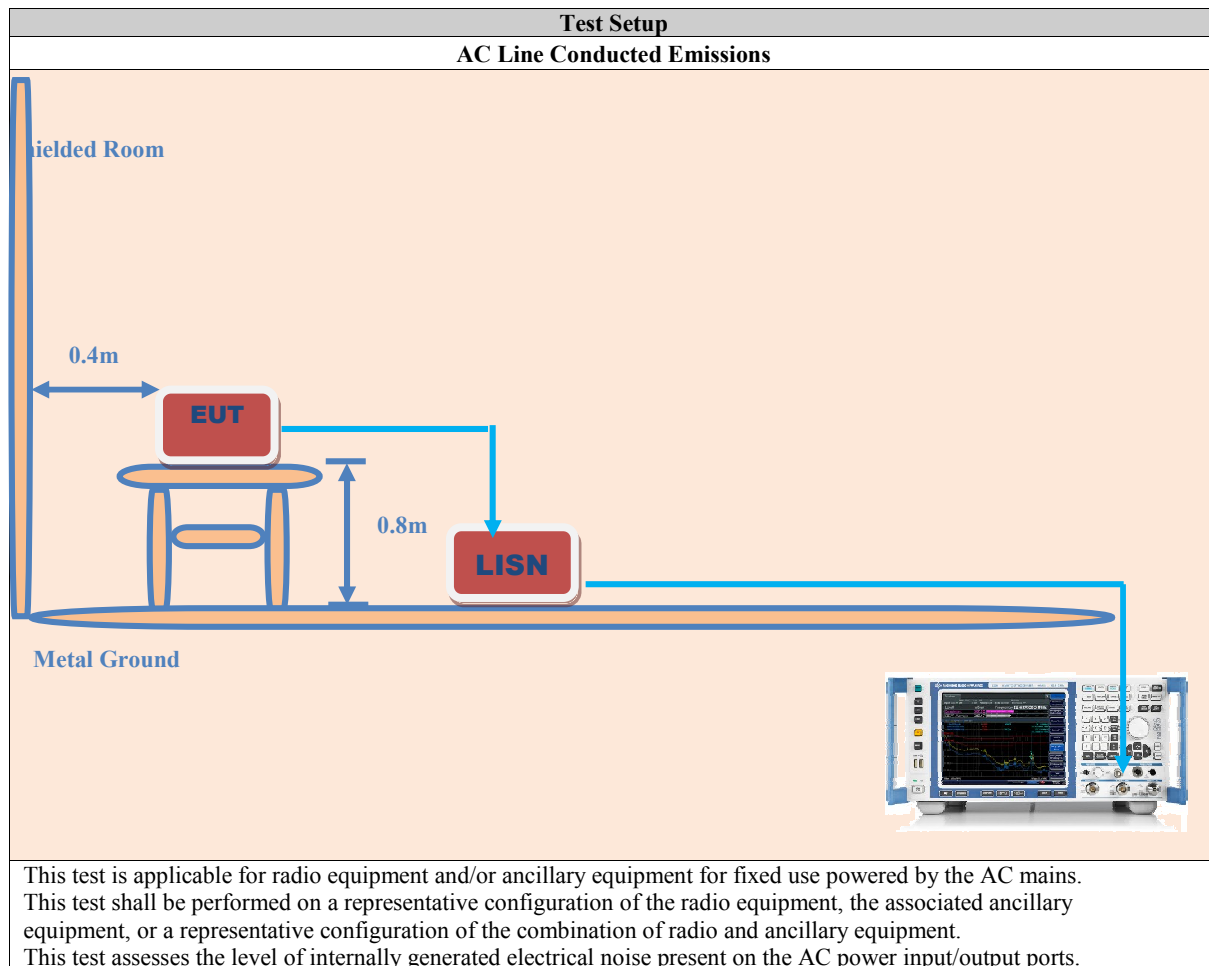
Test Setup

AC Line Conducted Emissions

hielded Room

0.4m

EUT

0.8m

LISN

Metal Ground

This test is applicable for radio equipment and/or ancillary equipment for fixed use powered by the AC mains.
This test shall be performed on a representative configuration of the radio equipment, the associated ancillary equipment, or a representative configuration of the combination of radio and ancillary equipment.
This test assesses the level of internally generated electrical noise present on the AC power input/output ports.